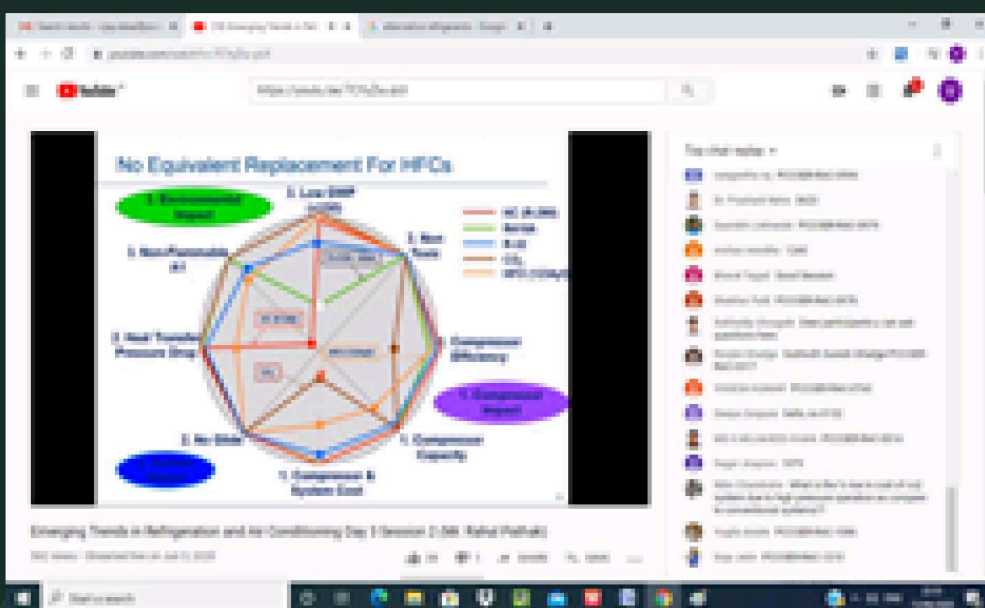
No Equivalent Replacement For HFCs

1. Low GWP
2. Environmental Impact
3. Non Toxic
3. Non-Flammable
2. Heat Transfer Pressure Drop
Compressor Efficiency
1. Compressor Impact
2. No Glide
1. Compressor Capacity
1. Compressor & System Cost

HC (R-290)
R410A
R-32
$CO_2$
HFO (1234yf)

Emerging Trends in Refrigeration and Air Conditioning Day 3 Session 2 (Mr. Rahul Pathak)

Top chat replay

Type here to search